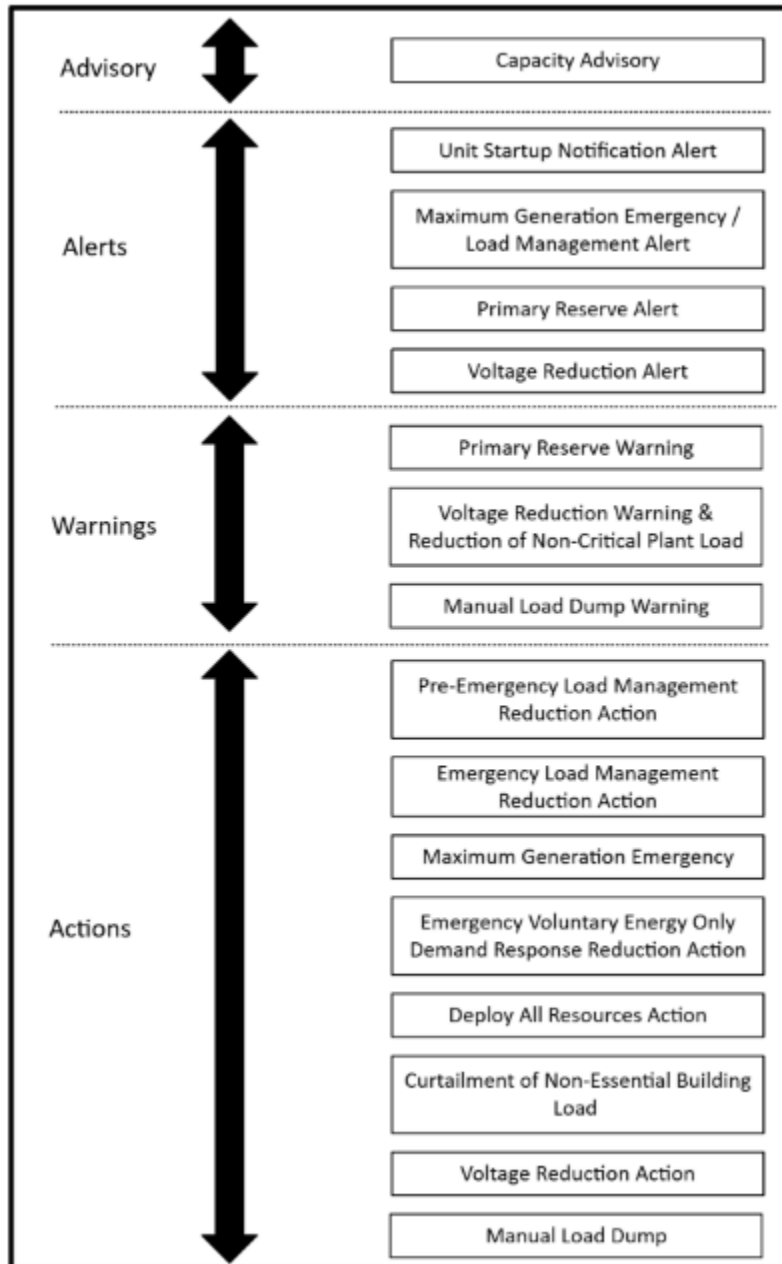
Advisory

Capacity Advisory

Alerts

Unit Startup Notification Alert

Maximum Generation Emergency / Load Management Alert

Primary Reserve Alert

Voltage Reduction Alert

Warnings

Primary Reserve Warning

Voltage Reduction Warning & Reduction of Non-Critical Plant Load

Manual Load Dump Warning

Actions

Pre-Emergency Load Management Reduction Action

Emergency Load Management Reduction Action

Maximum Generation Emergency

Emergency Voluntary Energy Only Demand Response Reduction Action

Deploy All Resources Action

Curtailment of Non-Essential Building Load

Voltage Reduction Action

Manual Load Dump